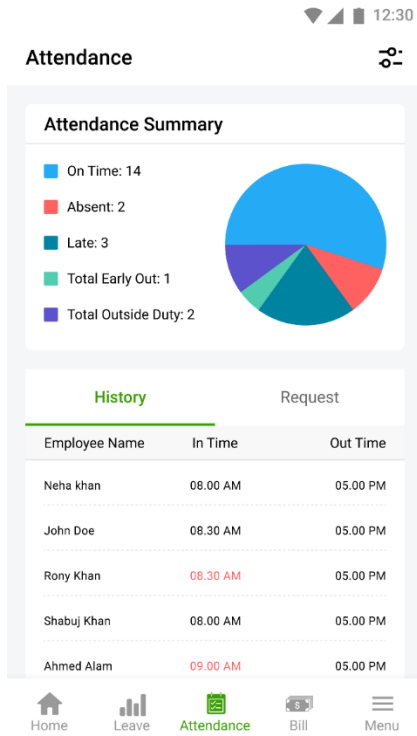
12:30

Attendance

Attendance Summary

On Time: 14
Absent: 2
Late: 3
Total Early Out: 1
Total Outside Duty: 2

History | Request

| Employee Name | In Time | Out Time |
|---|---|---|
| Neha khan | 08.00 AM | 05.00 PM |
| John Doe | 08.30 AM | 05.00 PM |
| Rony Khan | 08.30 AM | 05.00 PM |
| Shabuj Khan | 08.00 AM | 05.00 PM |
| Ahmed Alam | 09.00 AM | 05.00 PM |

Home Leave Attendance Bill Menu